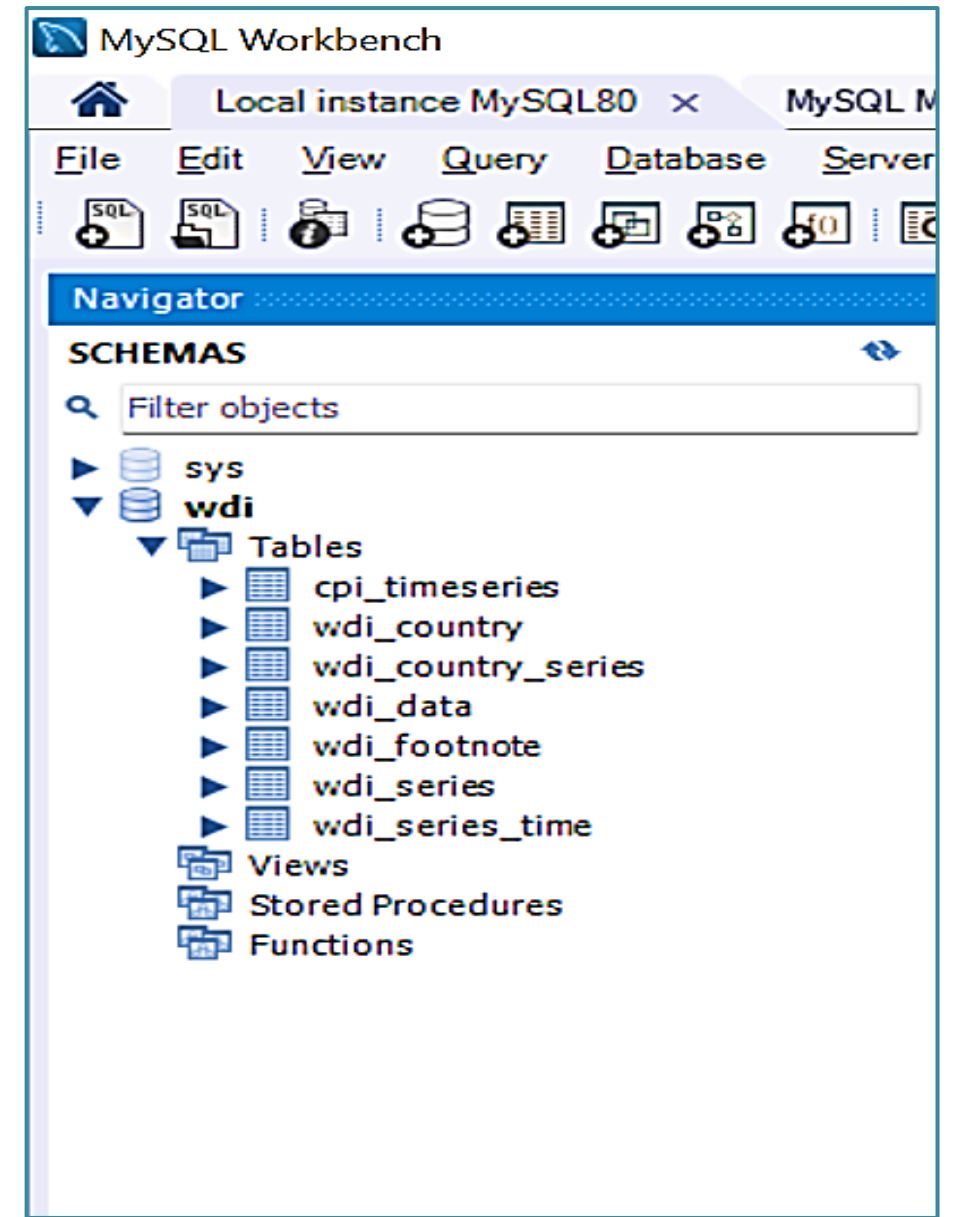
MySQL Workbench

Local instance MySQL80 ×

MySQL M

File Edit View Query Database Server

SQL SQL

Navigator

SCHEMAS

Filter objects

sys
wdi
Tables
cpi_timeseries
wdi_country
wdi_country_series
wdi_data
wdi_footnote
wdi_series
wdi_series_time
Views
Stored Procedures
Functions